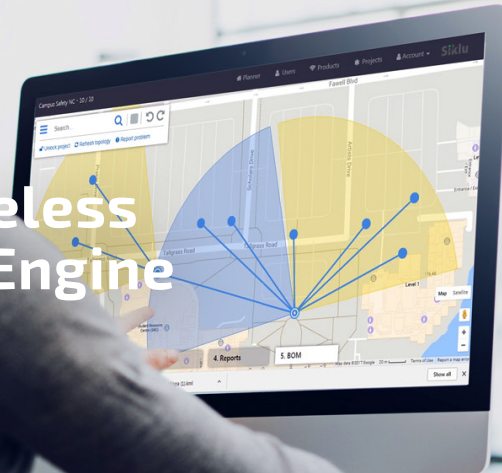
Planner Users Products Projects Account Siklu

Campus Safety NC - 10 / 10

Search

Unlock project Refresh topology Report problem

Fawell Blvd

Tallgrass Road

Entrance

Level 1

Map Satellite

eless
Engine

4. Reports

5. BOM

Map data ©2017 Google Terms of Use Report a map error

Show all